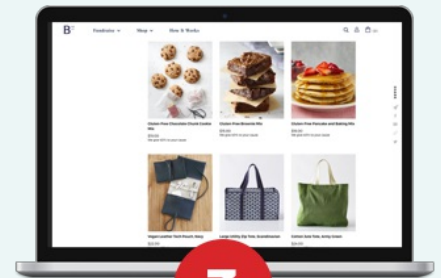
B

Fundraiser ∨ Shop ∨ How It Works

Gluten Free Chocolate Chunk Cookie Mix

$10.00

Gluten Free Brownie Mix

$10.00

Gluten Free Pancake and Baking Mix

$10.00

Vegan Leather Tech Pouch, Navy

Large Utility Tote, Grandiflower

Cotton Grab Tote, Army Green